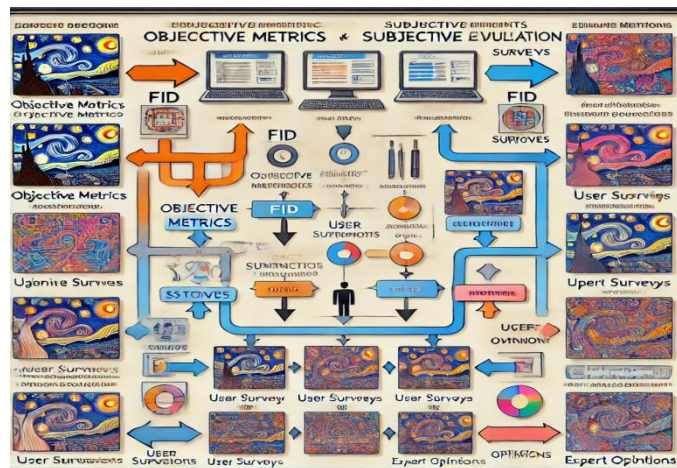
OBJECTIVE METRICS & SUBJECTIVE EVULATION

SUBJECTIVE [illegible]

SURVEYS

Objective Metrics

Objective Metrics

FID

FID

FID

SURVEYES

Objective Metrics

OBJECTIVE METRICS

FID

USER SURVEYS

User Surveys

Ugenite Surveys

SSTOVES

Upert Surveys

USER OPINNOW

User Surveys

User Surveys

User Surveys

User Surveys

User Surveys

USER SURVEYS

User Survyes

Expert Opintons

OPINIONS

Expert Opinions